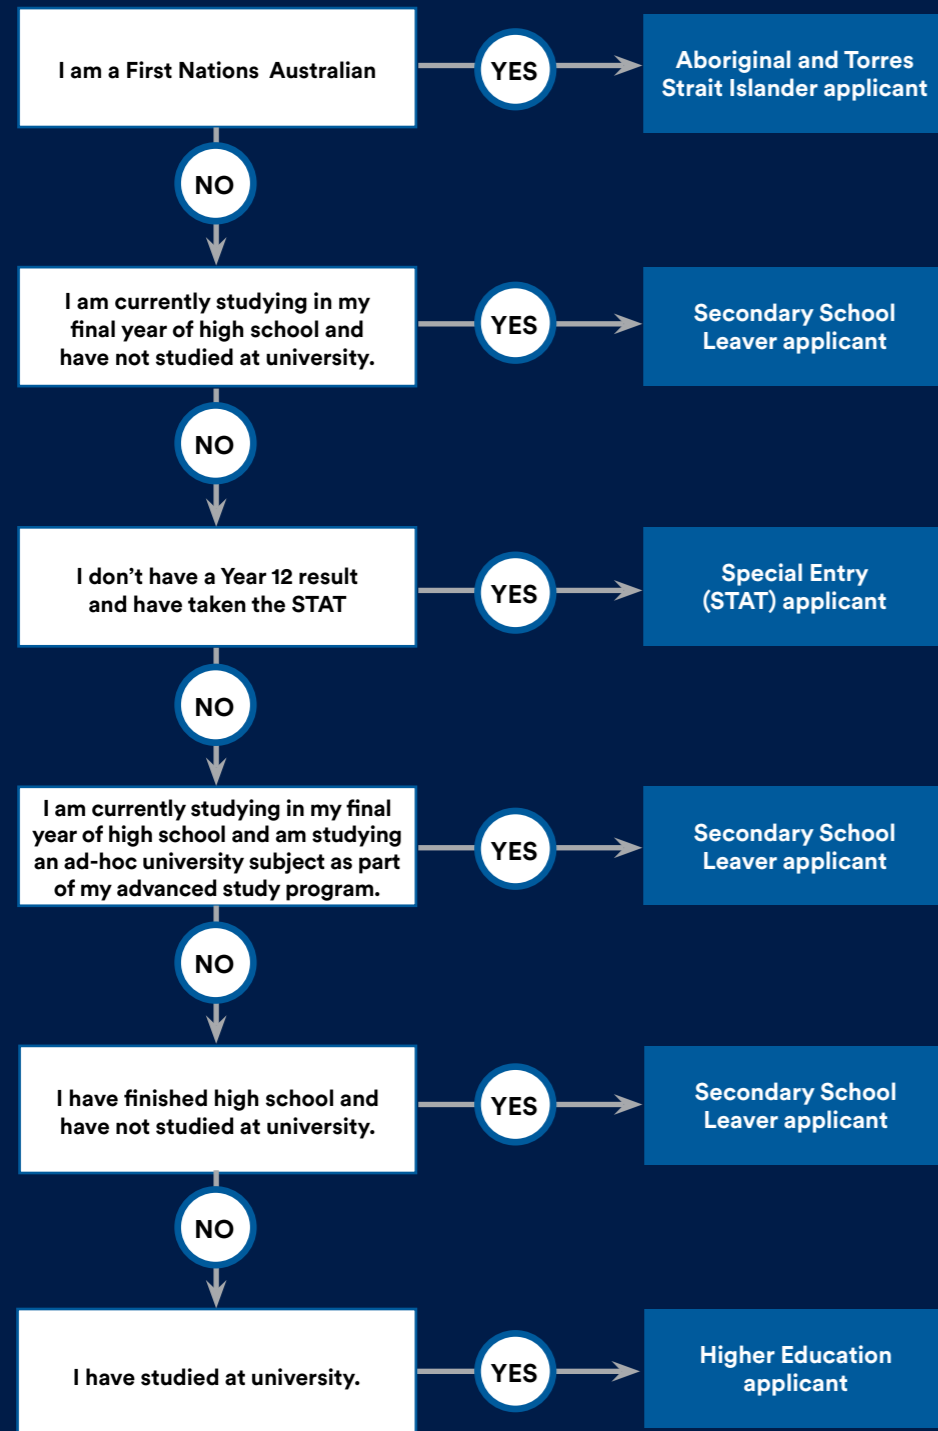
I am a First Nations Australian

YES

Aboriginal and Torres Strait Islander applicant

NO

I am currently studying in my final year of high school and have not studied at university.

YES

Secondary School Leaver applicant

NO

I don't have a Year 12 result and have taken the STAT

YES

Special Entry (STAT) applicant

NO

I am currently studying in my final year of high school and am studying an ad-hoc university subject as part of my advanced study program.

YES

Secondary School Leaver applicant

NO

I have finished high school and have not studied at university.

YES

Secondary School Leaver applicant

NO

I have studied at university.

YES

Higher Education applicant